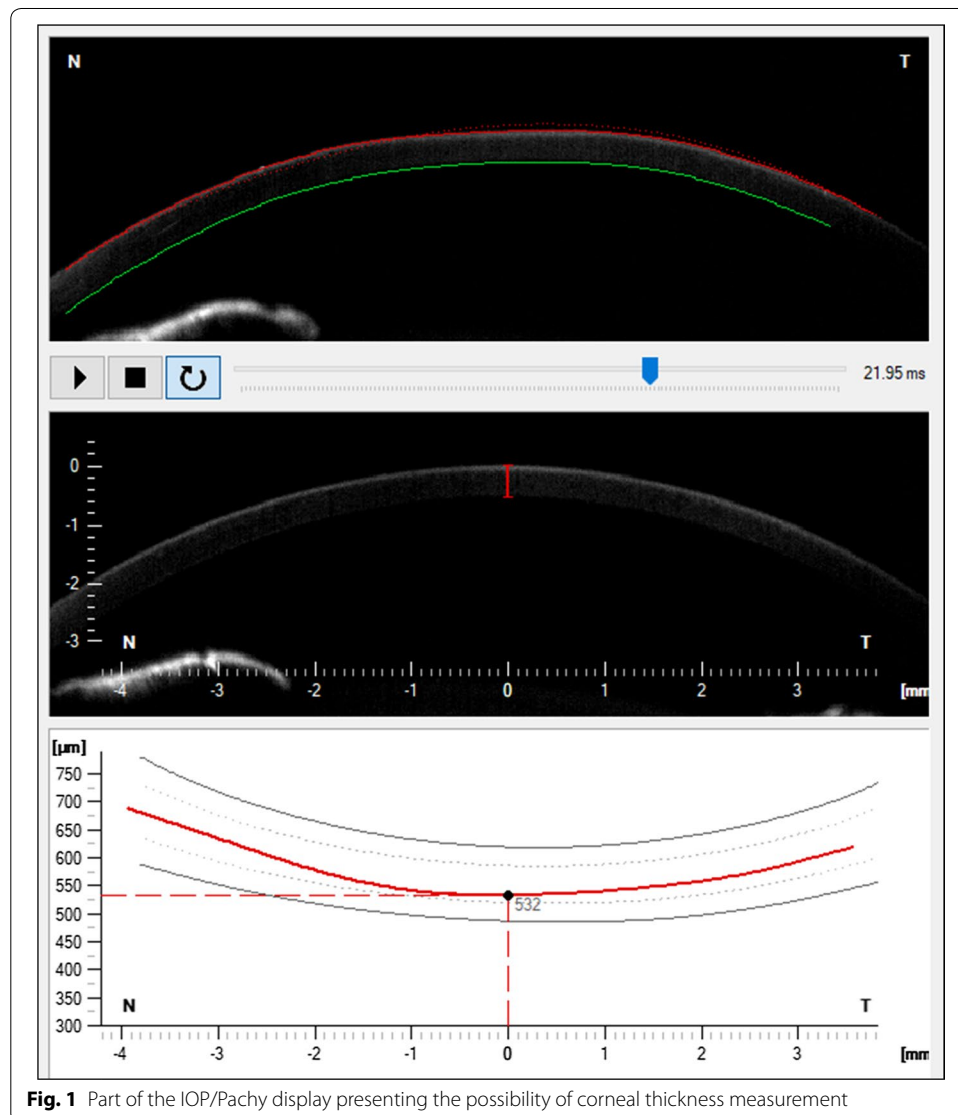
N

T

21.95 ms

0

-1

-2

-3

N

T

-4 -3 -2 -1 0 1 2 3 [mm

[µm]

750
700
650
600
550
500
450
400
350
300

532

N

T

-4 -3 -2 -1 0 1 2 3 [mm

**Fig. 1** Part of the IOP/Pachy display presenting the possibility of corneal thickness measurement